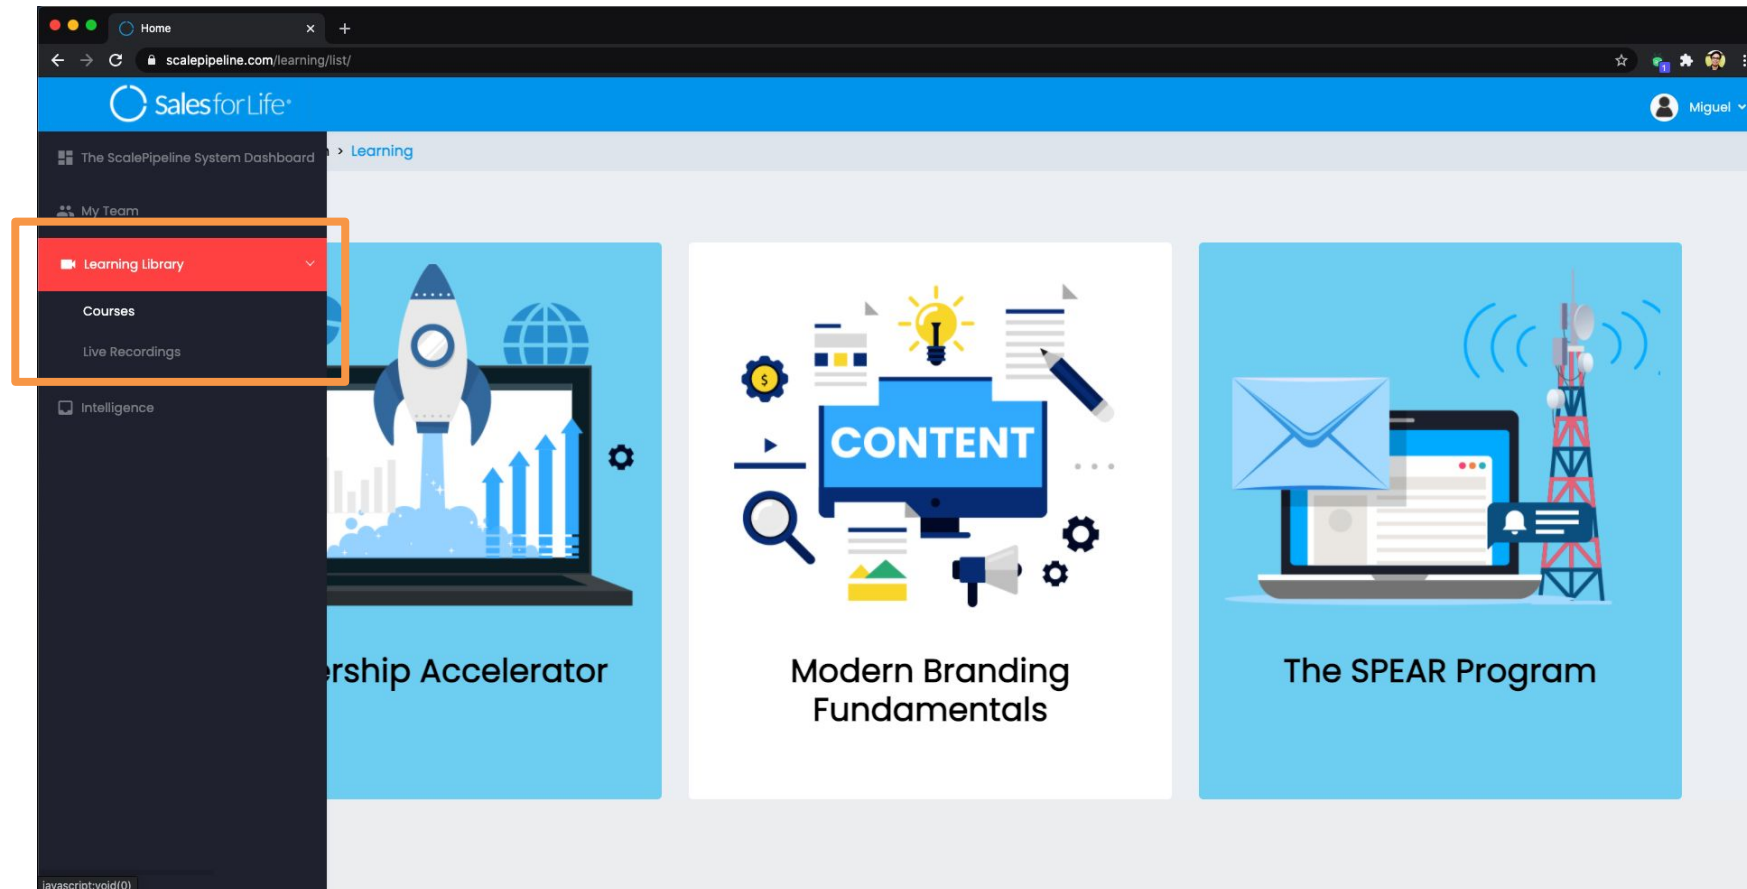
Home
scalepipeline.com/learning/list/
SalesforLife
Miguel
The ScalePipeline System Dashboard
> Learning
My Team
Learning Library
Courses
Live Recordings
Intelligence
CONTENT
rship Accelerator
Modern Branding Fundamentals
The SPEAR Program
javascript:void(0)